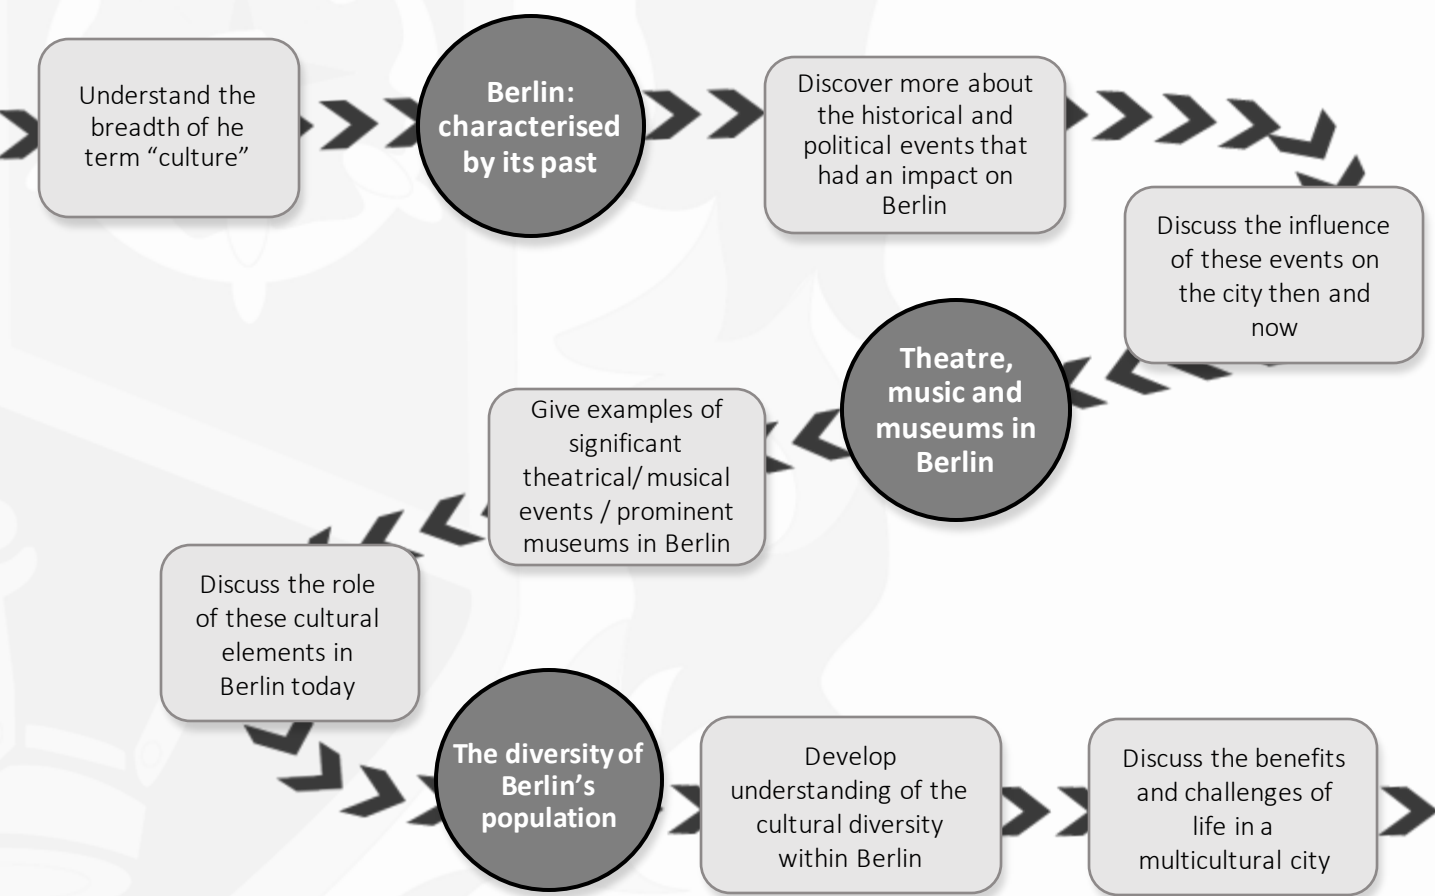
Understand the breadth of he term “culture”

Berlin: characterised by its past

Discover more about the historical and political events that had an impact on Berlin

Discuss the influence of these events on the city then and now

Theatre, music and museums in Berlin

Give examples of significant theatrical/ musical events / prominent museums in Berlin

Discuss the role of these cultural elements in Berlin today

The diversity of Berlin’s population

Develop understanding of the cultural diversity within Berlin

Discuss the benefits and challenges of life in a multicultural city